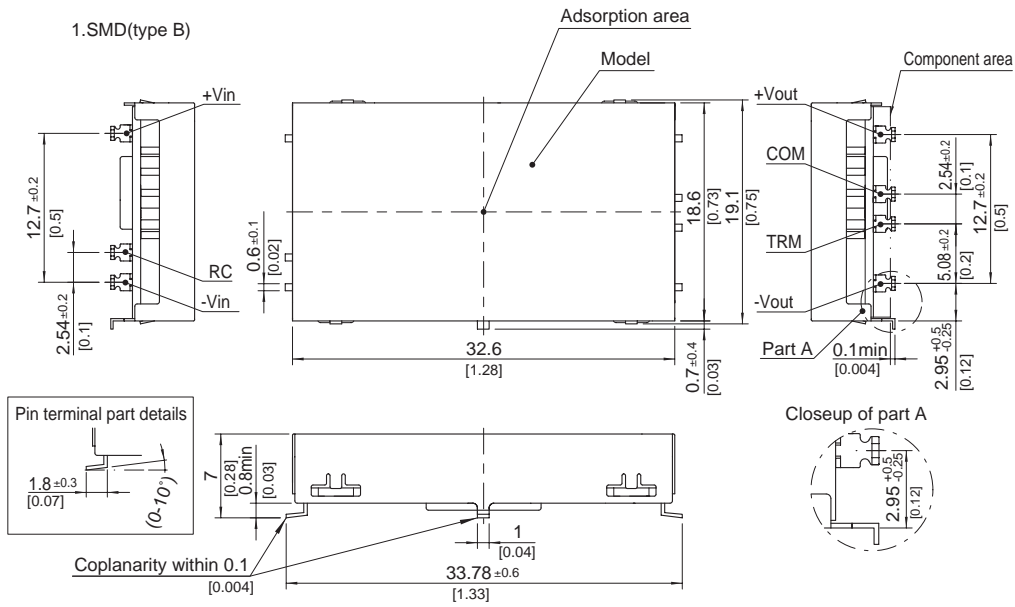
1.SMD(type B)

Adsorption area

Model

Component area

+Vin

+Vout

COM

TRM

RC

-Vin

-Vout

$12.7 \pm 0.2$
[0.5]

$2.54 \pm 0.2$
[0.1]

$0.6 \pm 0.1$
[0.02]

18.6
[0.73]
19.1
[0.75]

$2.54 \pm 0.2$
[0.1]

$12.7 \pm 0.2$
[0.5]

$5.08 \pm 0.2$
[0.2]

32.6
[1.28]

$0.7 \pm 0.4$
[0.03]

Part A

0.1min
[0.004]

$2.95^{+0.5}_{-0.25}$
[0.12]

Pin terminal part details

$1.8 \pm 0.3$
[0.07]

(0-10°)

7
[0.28]
0.8min
[0.03]

1
[0.04]

Coplanarity within 0.1
[0.004]

$33.78 \pm 0.6$
[1.33]

Closeup of part A

$2.95^{+0.5}_{-0.25}$
[0.12]